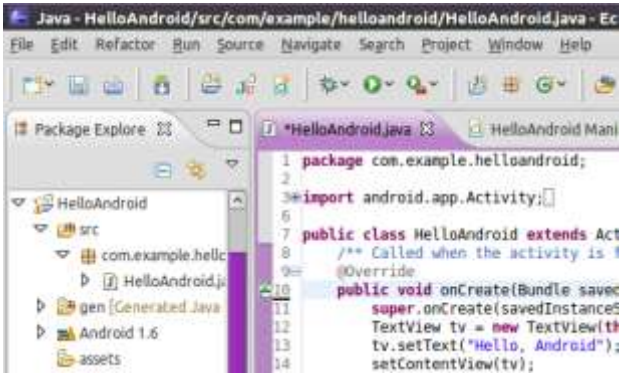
Java - HelloAndroid/src/com/example/helloandroid/HelloAndroid.java - Ec

File Edit Refactor Run Source Navigate Search Project Window Help

Package Explore

HelloAndroid
src
com.example.hellc
HelloAndroid.ja
gen [Generated Java
Android 1.6
assets

*HelloAndroid.java
HelloAndroid Mani

1 package com.example.helloandroid;
2
3 import android.app.Activity;
7
8 public class HelloAndroid extends Act
9 /** Called when the activity is f
9 @Override
10 public void onCreate(Bundle savec
11 super.onCreate(savedInstanceS
12 TextView tv = new TextView(th
13 tv.setText("Hello, Android");
14 setContentView(tv);